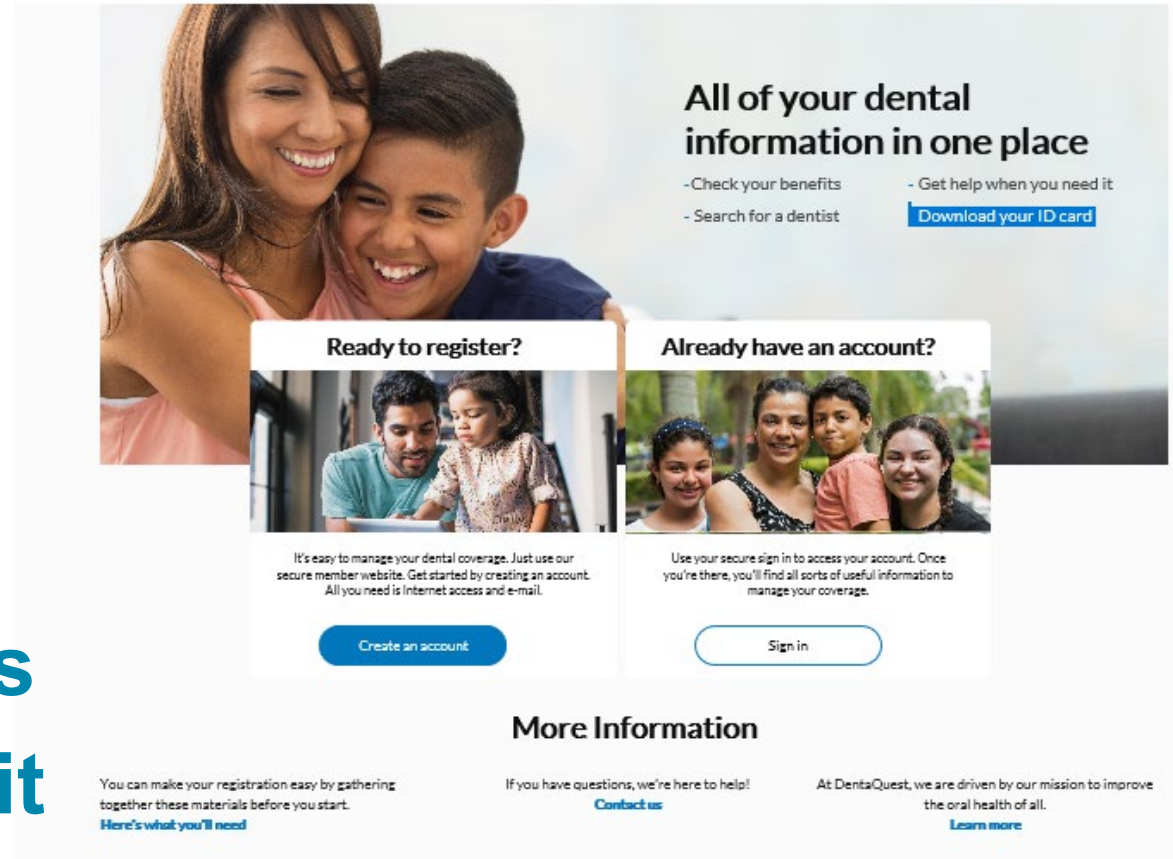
All of your dental information in one place

-Check your benefits

- Search for a dentist

- Get help when you need it

Download your ID card

Ready to register?

It's easy to manage your dental coverage. Just use our secure member website. Get started by creating an account. All you need is Internet access and e-mail.

Create an account

Already have an account?

Use your secure sign in to access your account. Once you're there, you'll find all sorts of useful information to manage your coverage.

Sign in

s

it

More Information

You can make your registration easy by gathering together these materials before you start.
Here's what you'll need

If you have questions, we're here to help!
Contact us

At DentaQuest, we are driven by our mission to improve the oral health of all.
Learn more